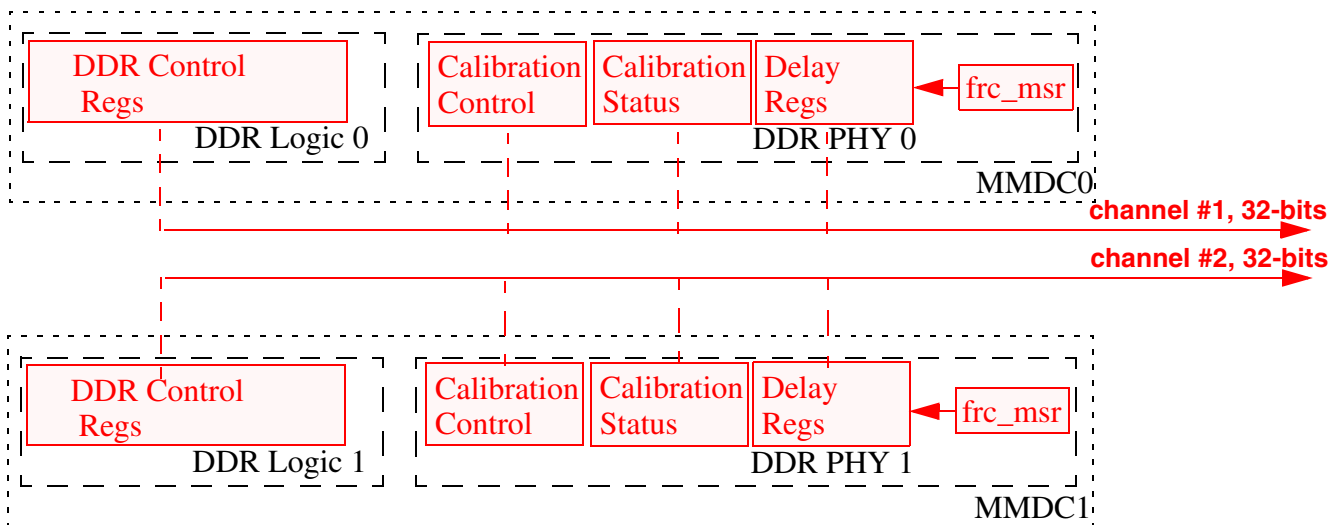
DDR Control Regs

DDR Logic 0

Calibration Control

Calibration Status

Delay Regs

frc_msr

DDR PHY 0

MMDC0

channel #1, 32-bits

channel #2, 32-bits

DDR Control Regs

DDR Logic 1

Calibration Control

Calibration Status

Delay Regs

frc_msr

DDR PHY 1

MMDC1